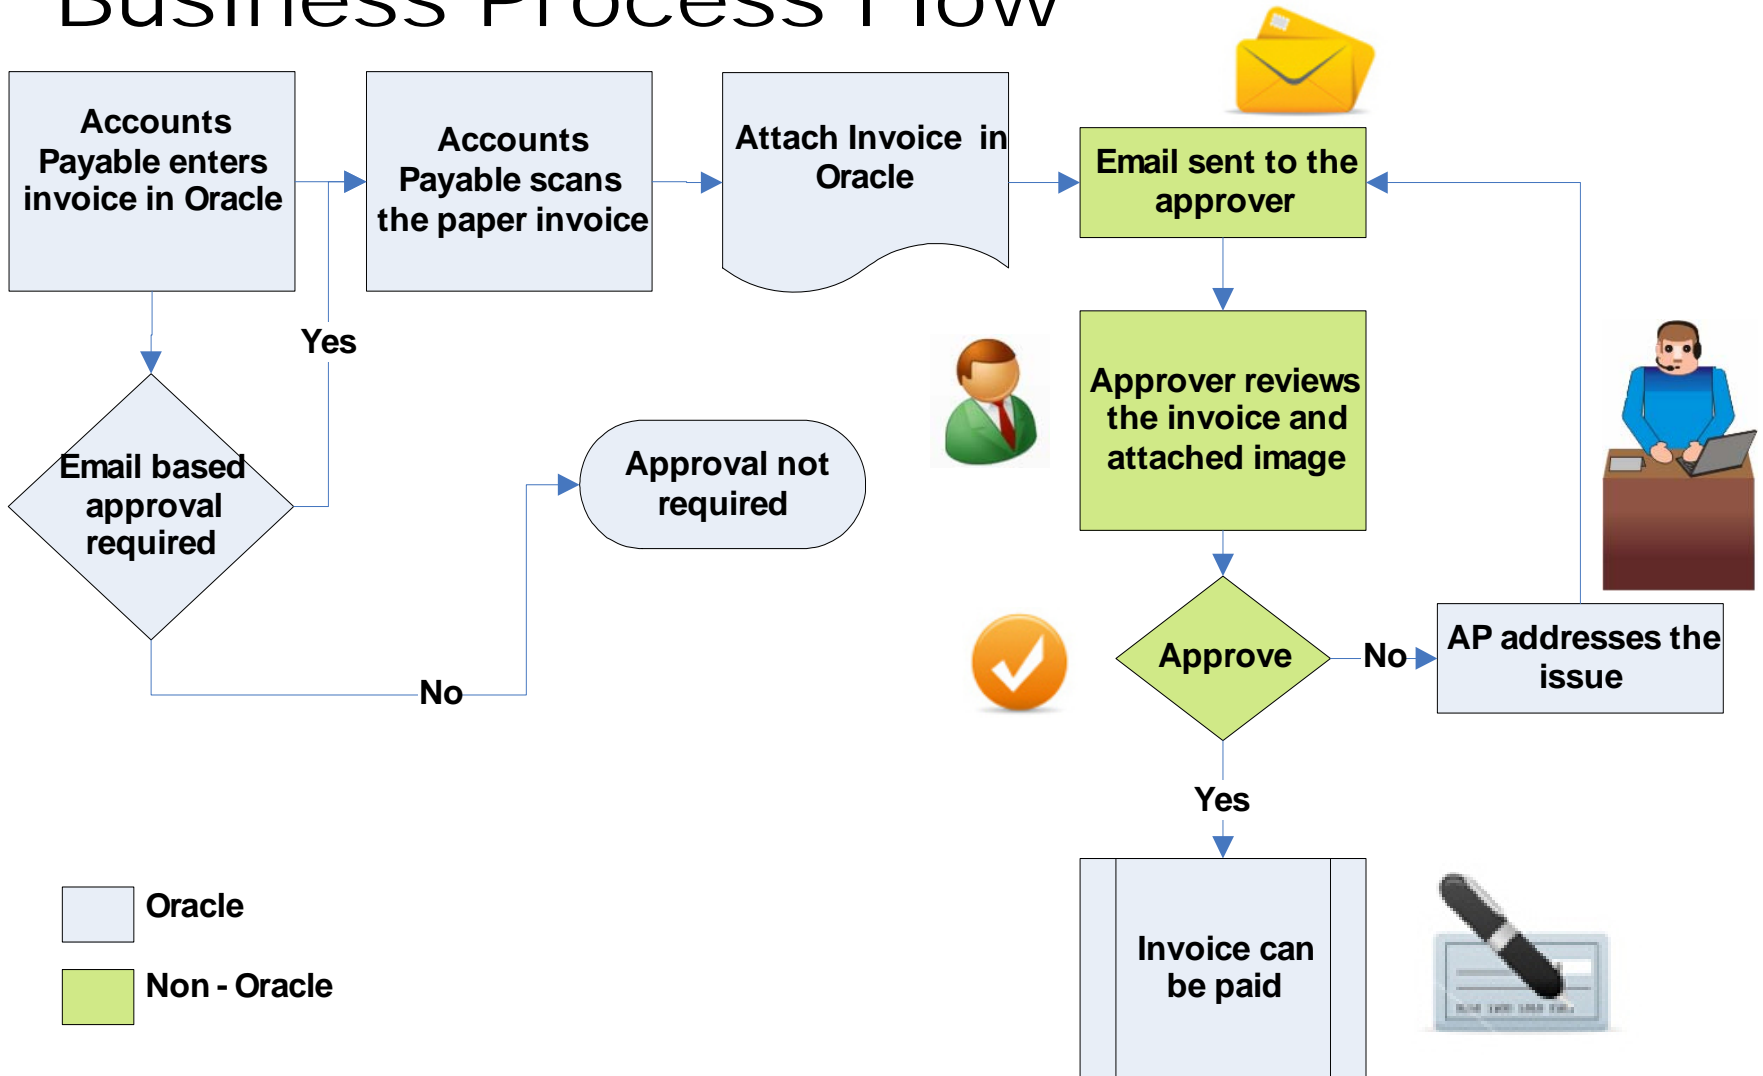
Business Process Flow

Accounts Payable enters invoice in Oracle

Accounts Payable scans the paper invoice

Attach Invoice in Oracle

Email sent to the approver

Yes

Email based approval required

Approval not required

No

Approver reviews the invoice and attached image

Approve

No

AP addresses the issue

Yes

Invoice can be paid

Oracle

Non - Oracle